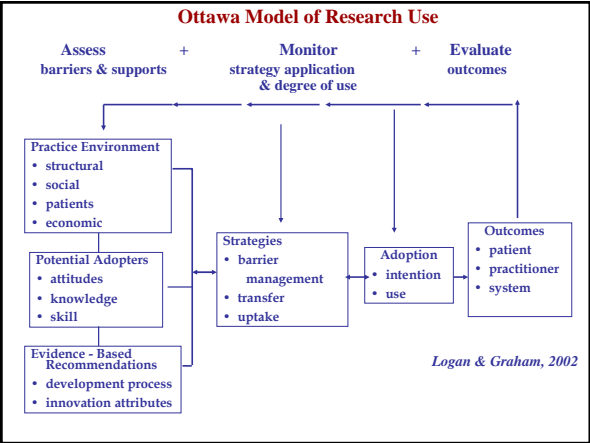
Ottawa Model of Research Use

Assess barriers & supports + Monitor strategy application & degree of use + Evaluate outcomes

Practice Environment
• structural
• social
• patients
• economic

Potential Adopters
• attitudes
• knowledge
• skill

Evidence - Based Recommendations
• development process
• innovation attributes

Strategies
• barrier management
• transfer
• uptake

Adoption
• intention
• use

Outcomes
• patient
• practitioner
• system

Logan & Graham, 2002